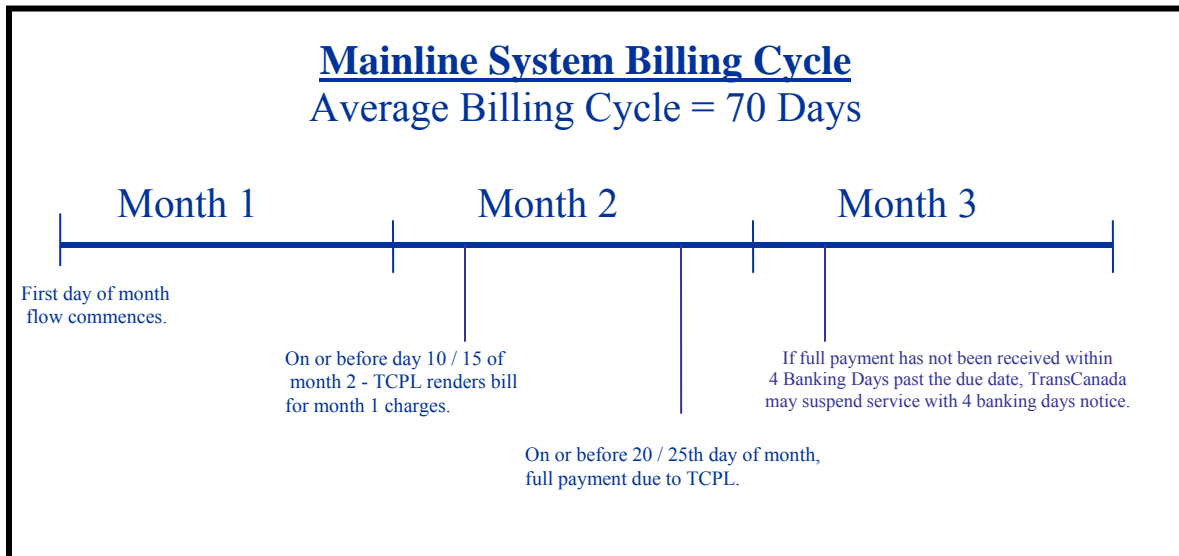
Mainline System Billing Cycle
Average Billing Cycle = 70 Days

Month 1

Month 2

Month 3

First day of month flow commences.

On or before day 10 / 15 of month 2 - TCPL renders bill for month 1 charges.

On or before 20 / 25th day of month, full payment due to TCPL.

If full payment has not been received within 4 Banking Days past the due date, TransCanada may suspend service with 4 banking days notice.